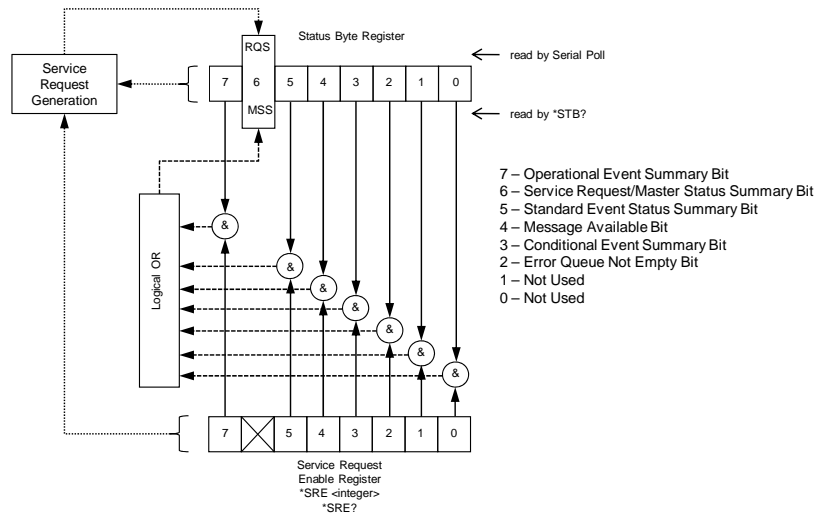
RQS

Status Byte Register

read by Serial Poll

Service Request Generation

7 6 5 4 3 2 1 0

read by *STB?

MSS

7 – Operational Event Summary Bit
6 – Service Request/Master Status Summary Bit
5 – Standard Event Status Summary Bit
4 – Message Available Bit
3 – Conditional Event Summary Bit
2 – Error Queue Not Empty Bit
1 – Not Used
0 – Not Used

Logical OR

&
&
&
&
&
&
&

7 5 4 3 2 1 0

Service Request Enable Register
*SRE <integer>
*SRE?